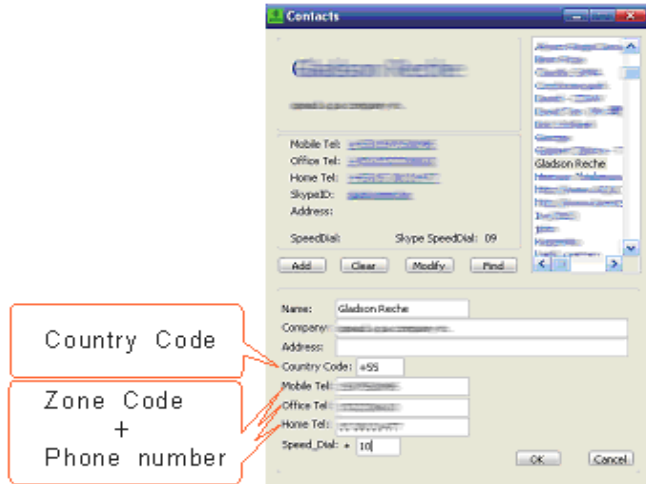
Contacts

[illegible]

Mobile Tel: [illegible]
Office Tel: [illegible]
Home Tel: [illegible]
SkypeID: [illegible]
Address:

SpeedDial:
Skype SpeedDial: 09

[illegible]
Gladson Reche
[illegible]

Add
Clear
Modify
Find

Name: Gladson Reche
Company: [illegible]
Address:
Country Code: +55
Mobile Tel: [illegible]
Office Tel: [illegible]
Home Tel: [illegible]
Speed_Dial: + 10

OK
Cancel

Country Code

Zone Code
+
Phone number